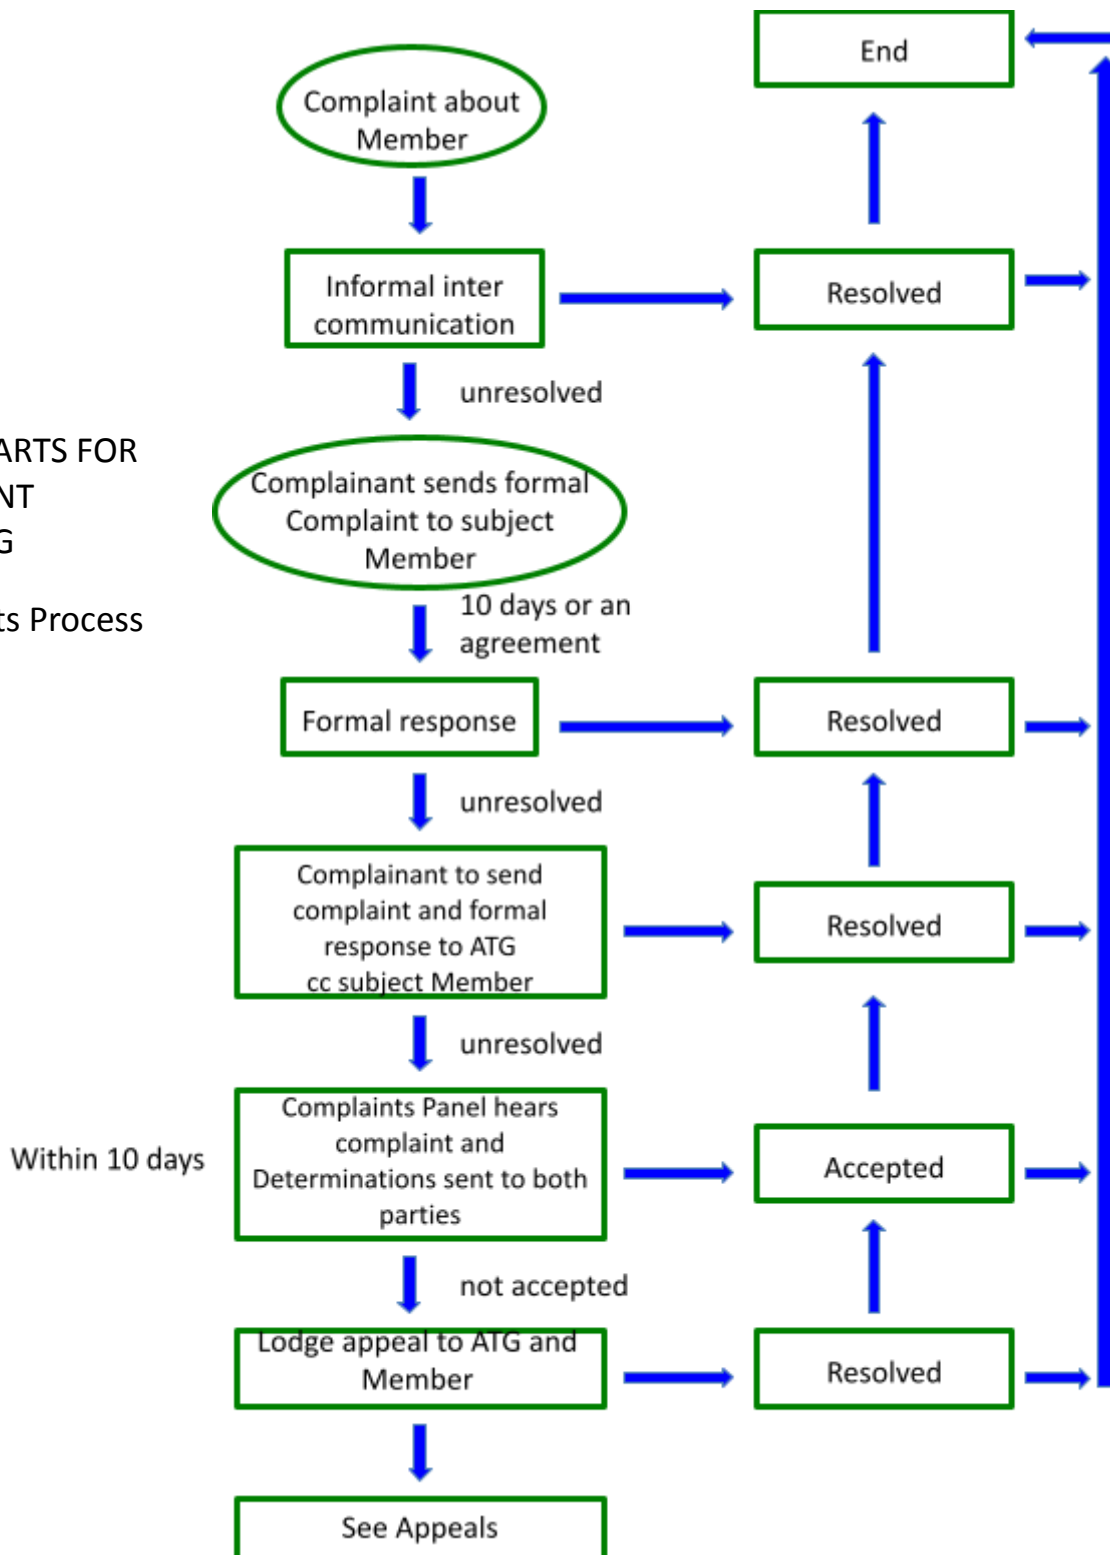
ARTS FOR
NT
G

ts Process

Complaint about Member

End

Informal inter communication

Resolved

unresolved

Complainant sends formal Complaint to subject Member

10 days or an agreement

Formal response

Resolved

unresolved

Complainant to send complaint and formal response to ATG cc subject Member

Resolved

unresolved

Within 10 days

Complaints Panel hears complaint and Determinations sent to both parties

Accepted

not accepted

Lodge appeal to ATG and Member

Resolved

See Appeals